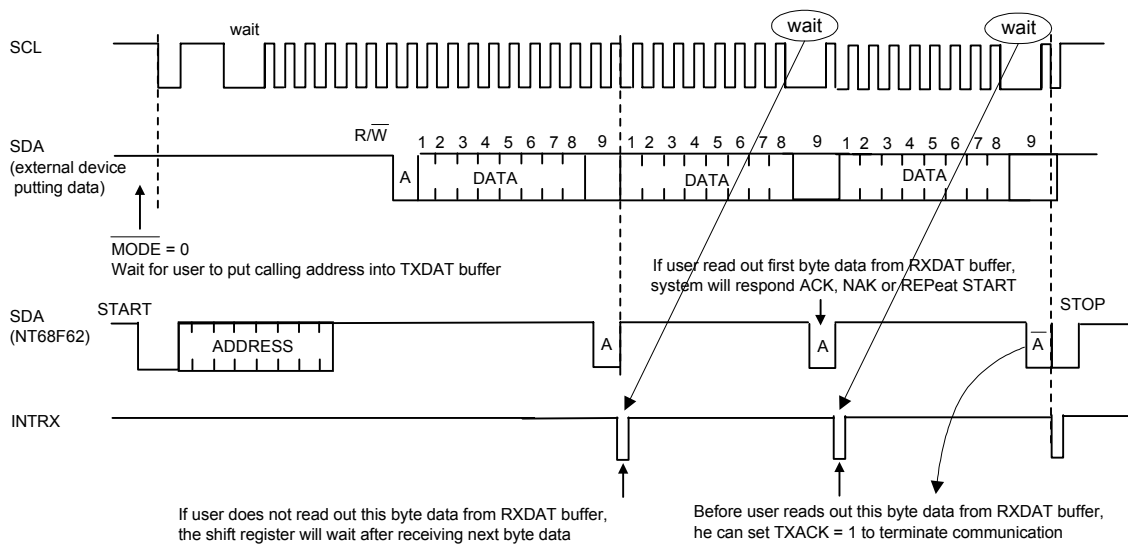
wait

wait

wait

SCL

SDA (external device putting data)

$R/\overline{W}$

1 2 3 4 5 6 7 8

9

1 2 3 4 5 6 7 8

9

1 2 3 4 5 6 7 8

9

A

DATA

DATA

DATA

$\overline{MODE}$ = 0
Wait for user to put calling address into TXDAT buffer

If user read out first byte data from RXDAT buffer, system will respond ACK, NAK or REPeat START

SDA (NT68F62)

START

ADDRESS

A

A

$\overline{A}$

STOP

INTRX

If user does not read out this byte data from RXDAT buffer, the shift register will wait after receiving next byte data

Before user reads out this byte data from RXDAT buffer, he can set TXACK = 1 to terminate communication